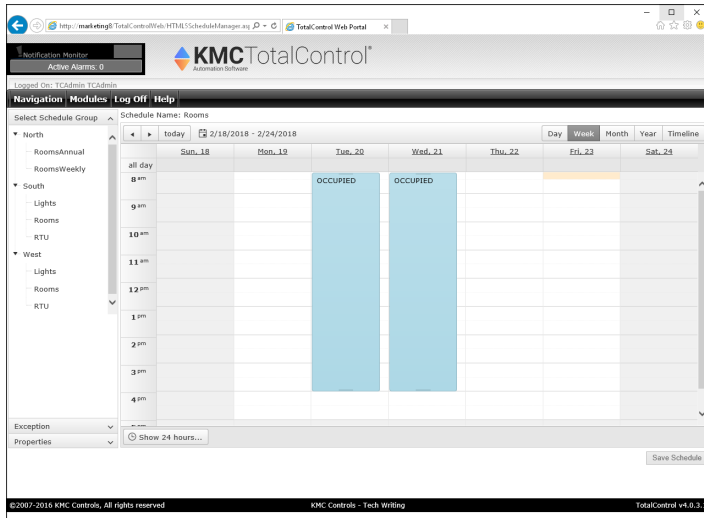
http://marketing8/TotalControlWeb/HTML5ScheduleManager.asp
TotalControl Web Portal

Notification Monitor
Active Alarms: 0

KMC TotalControl®
Automation Software

Logged On: TCAdmin TCAdmin
Navigation Modules Log Off Help

Select Schedule Group
North
RoomsAnnual
RoomsWeekly
South
Lights
Rooms
RTU
West
Lights
Rooms
RTU

Exception
Properties

Schedule Name: Rooms
today 2/18/2018 - 2/24/2018
Day Week Month Year Timeline

| | Sun, 18 | Mon, 19 | Tue, 20 | Wed, 21 | Thu, 22 | Fri, 23 | Sat, 24 |
|---|---|---|---|---|---|---|---|
| all day | | | | | | | |
| 8 am | | | OCCUPIED | OCCUPIED | | | |
| 9 am | | | | | | | |
| 10 am | | | | | | | |
| 11 am | | | | | | | |
| 12 pm | | | | | | | |
| 1 pm | | | | | | | |
| 2 pm | | | | | | | |
| 3 pm | | | | | | | |
| 4 pm | | | | | | | |

Show 24 hours...

Save Schedule

©2007-2016 KMC Controls, All rights reserved
KMC Controls - Tech Writing
TotalControl v4.0.3.